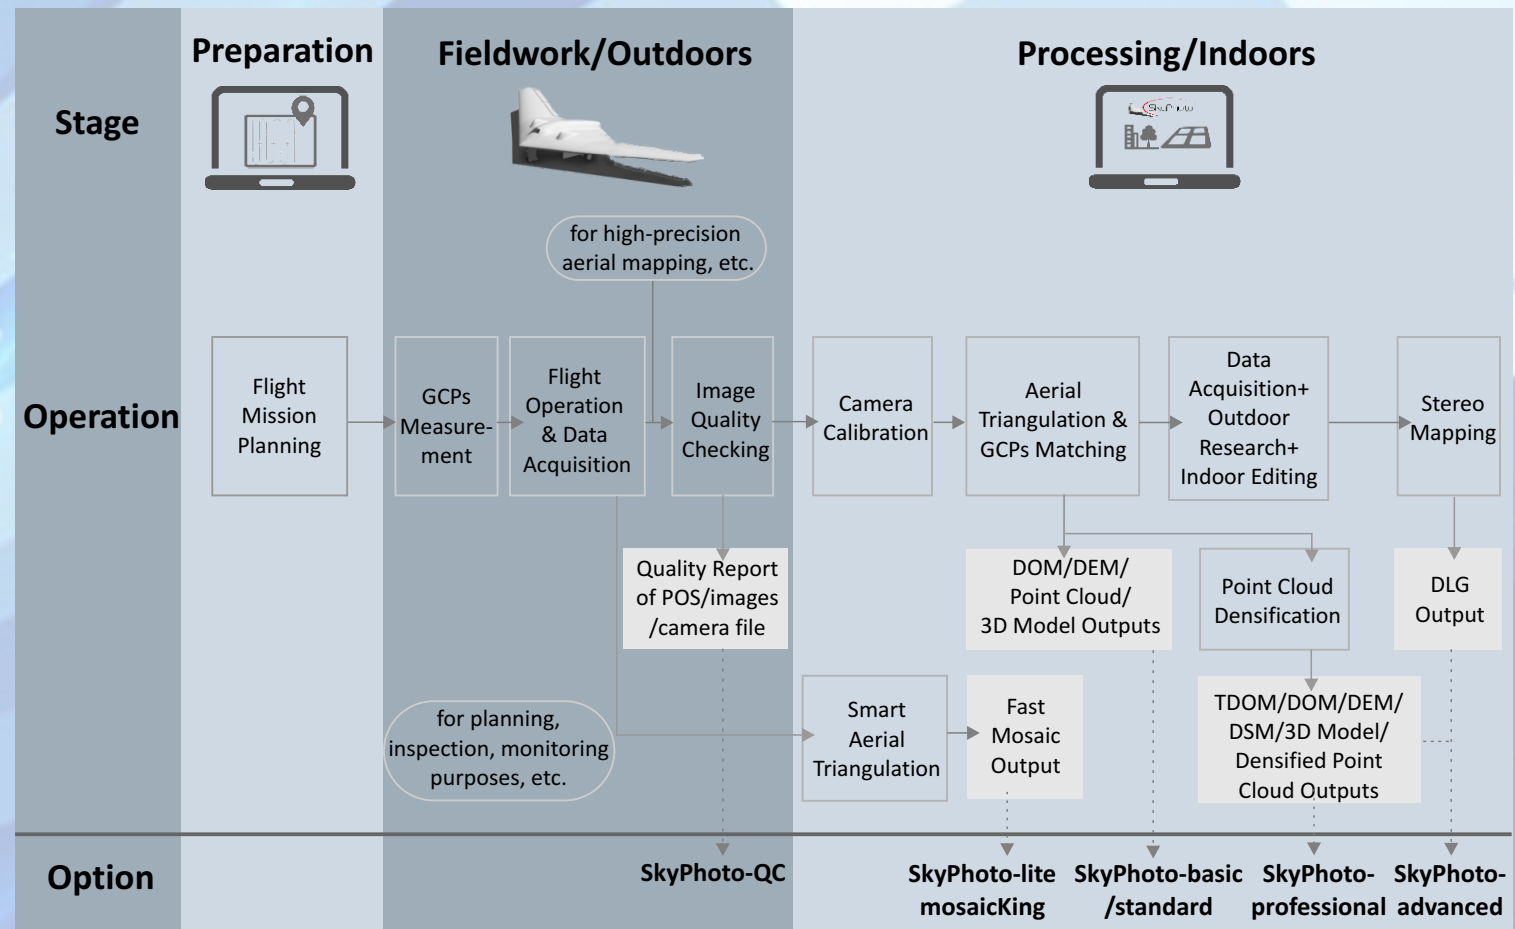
Preparation

Fieldwork/Outdoors

Processing/Indoors

Stage

SkyPhoto

for high-precision aerial mapping, etc.

Operation

Flight Mission Planning

GCPs Measurement

Flight Operation & Data Acquisition

Image Quality Checking

Camera Calibration

Aerial Triangulation & GCPs Matching

Data Acquisition+ Outdoor Research+ Indoor Editing

Stereo Mapping

Quality Report of POS/images /camera file

DOM/DEM/ Point Cloud/ 3D Model Outputs

Point Cloud Densification

DLG Output

for planning, inspection, monitoring purposes, etc.

Smart Aerial Triangulation

Fast Mosaic Output

TDOM/DOM/DEM/ DSM/3D Model/ Densified Point Cloud Outputs

Option

SkyPhoto-QC

SkyPhoto-lite mosaicKing

SkyPhoto-basic /standard

SkyPhoto-professional

SkyPhoto-advanced